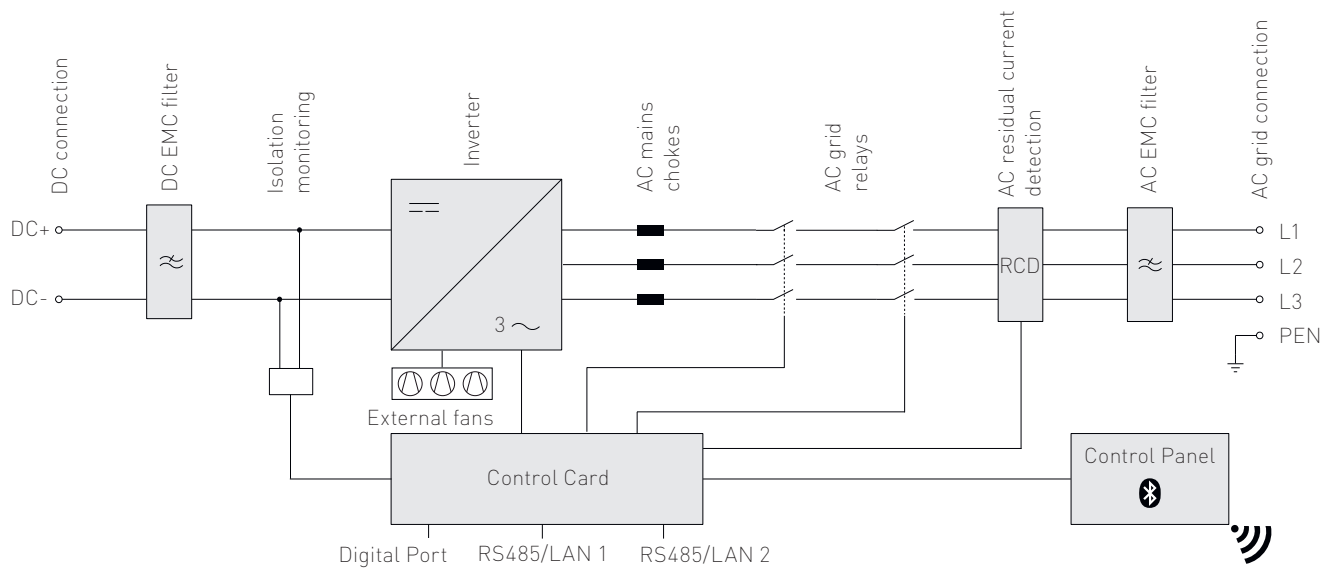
DC connection

DC EMC filter

Isolation monitoring

Inverter

AC mains chokes

AC grid relays

AC residual current detection

AC EMC filter

AC grid connection

DC+

DC-

$=$

$3\sim$

RCD

L1

L2

L3

PEN

External fans

Control Card

Control Panel

Digital Port

RS485/LAN 1

RS485/LAN 2